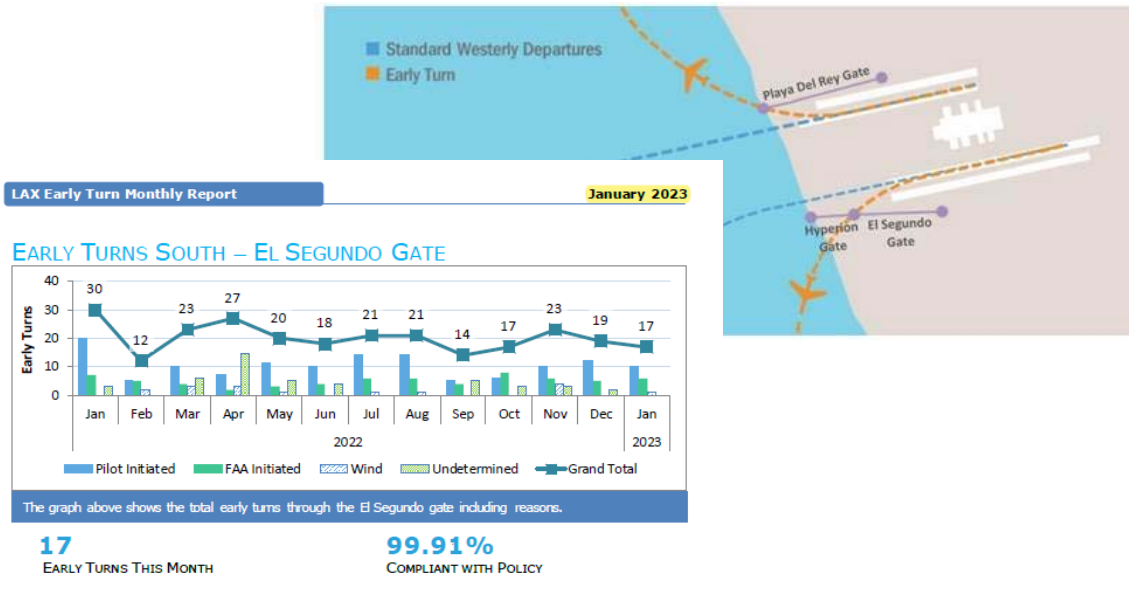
Standard Westerly Departures
Early Turn

Playa Del Rey Gate

Hyperion Gate
El Segundo Gate

LAX Early Turn Monthly Report

January 2023

Early Turns South – El Segundo Gate

40
30
20
10
0

Early Turns

30 12 23 27 20 18 21 21 14 17 23 19 17

Jan Feb Mar Apr May Jun Jul Aug Sep Oct Nov Dec Jan

2022 2023

Pilot Initiated FAA Initiated Wind Undetermined Grand Total

The graph above shows the total early turns through the El Segundo gate including reasons.

17
Early Turns This Month

99.91%
Compliant with Policy